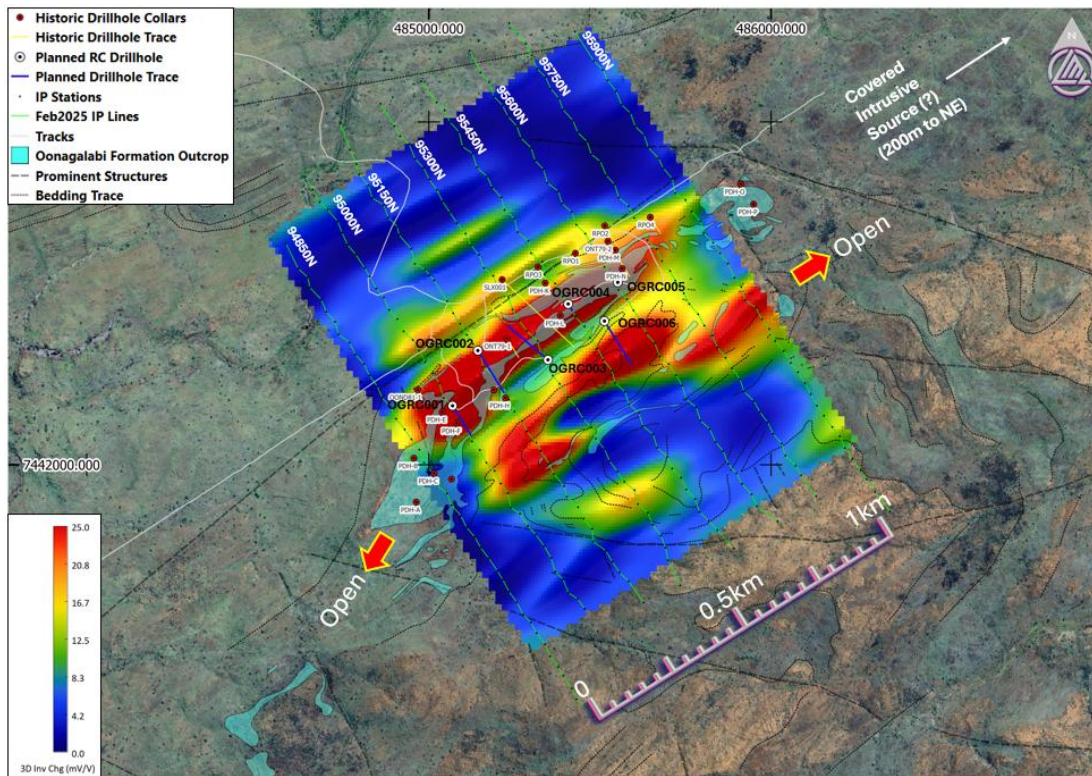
Historic Drillhole Collars
Historic Drillhole Trace
Planned RC Drillhole
Planned Drillhole Trace
IP Stations
Feb2025 IP Lines
Tracks
Oonagalabi Formation Outcrop
Prominent Structures
Bedding Trace

485000.000
486000.000
7442000.000

N

Covered Intrusive Source (?) (200m to NE)

94850N
95000N
95150N
95300N
95450N
95600N
95750N
95900N

PDH-O
PDH-P
RP02
RP04
ONT79-3
PDH-M
RP01
RP03
PDH-N
SLX001
PDH-K
OGRC004
OGRC005
PDH-L
OGRC006
OGRC002
ONT79-1
OGRC003
OOROB1-1
OGRC001
PDH-H
PDH-E
PDH-F
PDH-B
PDH-C
PDH-A

Open
Open

0
0.5km
1km

25.0
20.8
16.7
12.5
8.3
4.2
0.0
3D Inv Chg (mV/V)